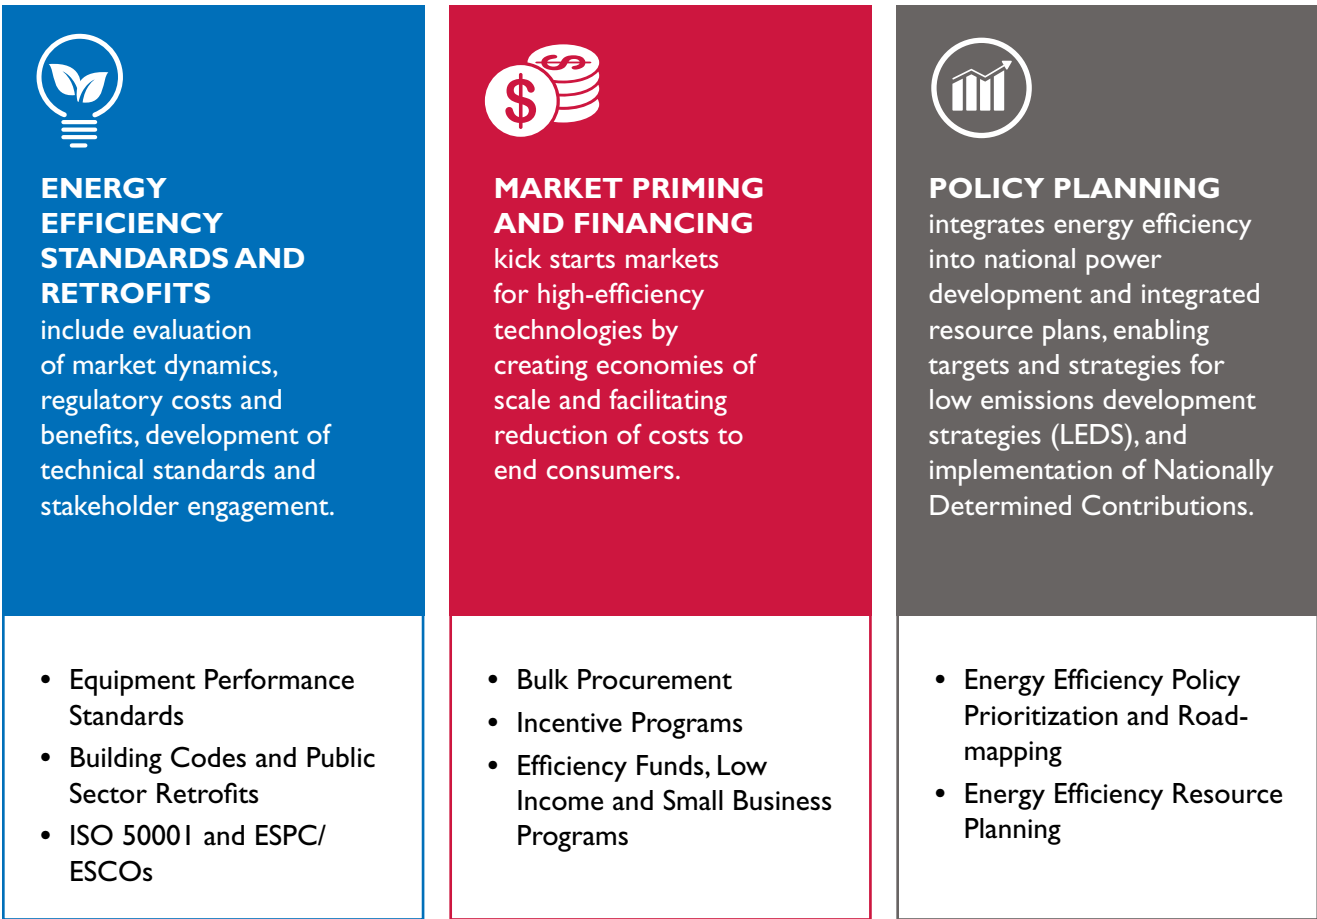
ENERGY EFFICIENCY STANDARDS AND RETROFITS
include evaluation of market dynamics, regulatory costs and benefits, development of technical standards and stakeholder engagement.

MARKET PRIMING AND FINANCING
kick starts markets for high-efficiency technologies by creating economies of scale and facilitating reduction of costs to end consumers.

POLICY PLANNING
integrates energy efficiency into national power development and integrated resource plans, enabling targets and strategies for low emissions development strategies (LEDS), and implementation of Nationally Determined Contributions.

- Equipment Performance Standards
- Building Codes and Public Sector Retrofits
- ISO 50001 and ESPC/ ESCOs

- Bulk Procurement
- Incentive Programs
- Efficiency Funds, Low Income and Small Business Programs

- Energy Efficiency Policy Prioritization and Road-mapping
- Energy Efficiency Resource Planning